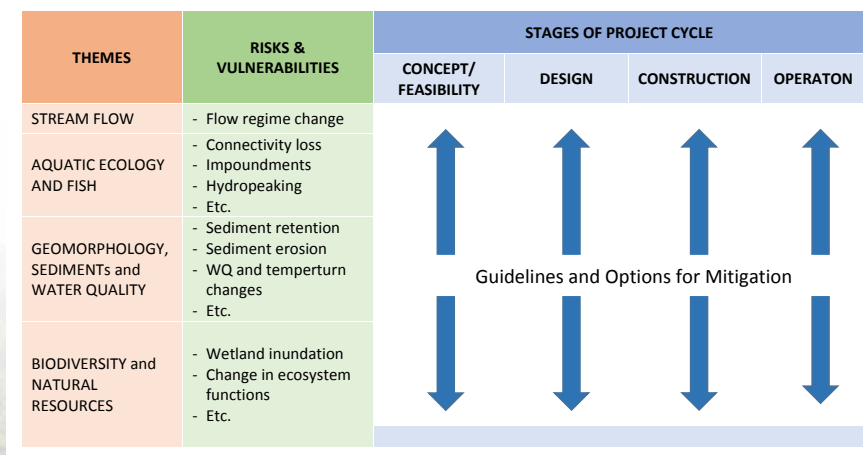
| THEMES | RISKS & VULNERABILITIES | STAGES OF PROJECT CYCLE | | | |
|---|---|---|---|---|---|
| | | CONCEPT/ FEASIBILITY | DESIGN | CONSTRUCTION | OPERATON |
| STREAM FLOW | - Flow regime change | | | | |
| AQUATIC ECOLOGY AND FISH | - Connectivity loss<br>- Impoundments<br>- Hydropeaking<br>- Etc. | | | | |
| GEOMORPHOLOGY, SEDIMENTs and WATER QUALITY | - Sediment retention<br>- Sediment erosion<br>- WQ and temperturn changes<br>- Etc. | Guidelines and Options for Mitigation | | | |
| BIODIVERSITY and NATURAL RESOURCES | - Wetland inundation<br>- Change in ecosystem functions<br>- Etc. | | | | |